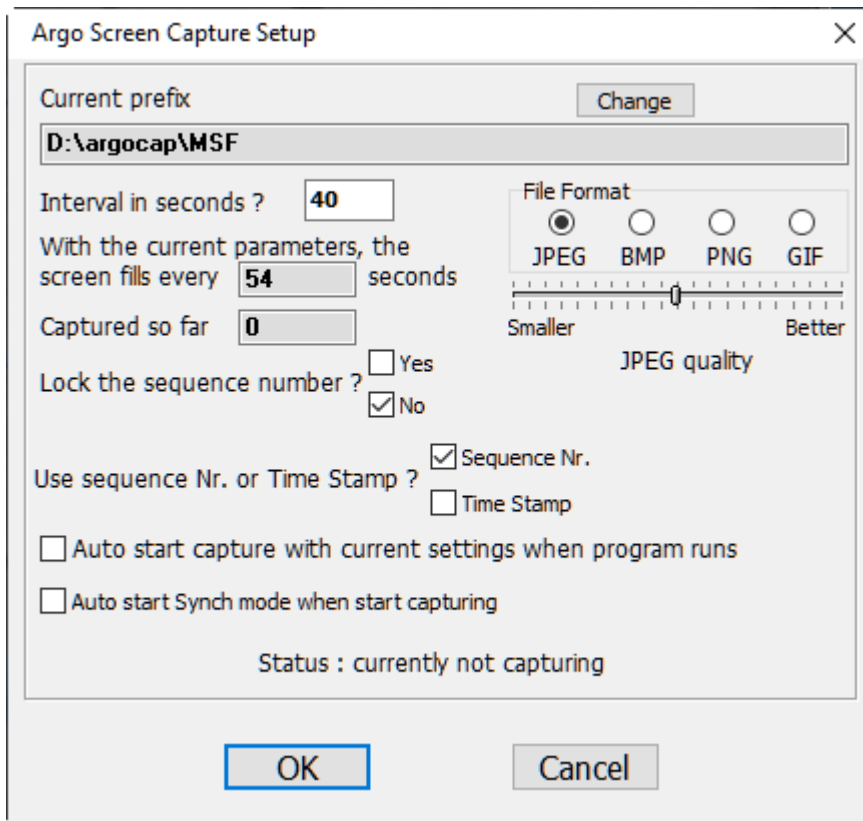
Argo Screen Capture Setup

×

Current prefix

Change

D:\argocap\MSF

Interval in seconds ? 40

With the current parameters, the screen fills every 54 seconds

Captured so far 0

Lock the sequence number ? Yes No

Use sequence Nr. or Time Stamp ? Sequence Nr. Time Stamp

File Format

JPEG BMP PNG GIF

Smaller Better

JPEG quality

Auto start capture with current settings when program runs

Auto start Synch mode when start capturing

Status : currently not capturing

OK

Cancel